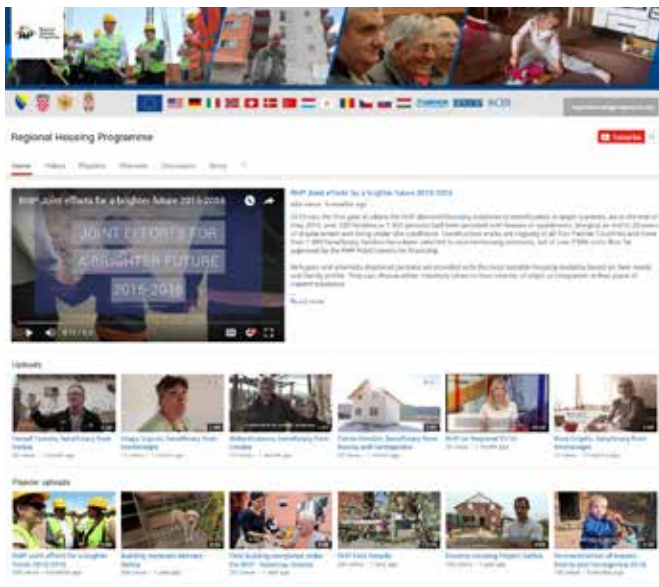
Regional Housing Programme

Subscribe

Home Videos Playlists Channels Discussion About

RHP Joint efforts for a brighter future 2015-2016

JOINT EFFORTS FOR A BRIGHTER FUTURE 2015-2016

RHP Joint efforts for a brighter future 2015-2016

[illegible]

Read more

Uploads

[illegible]

Popular uploads

RHP Joint efforts for a brighter future 2015-2016

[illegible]